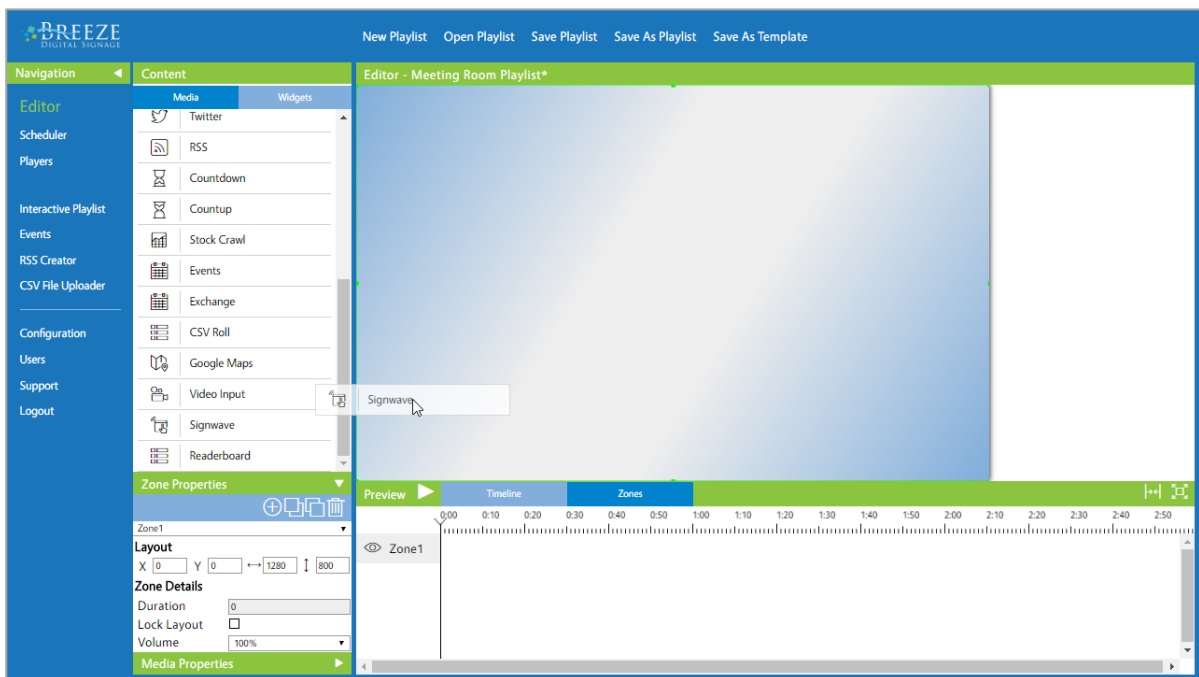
BREEZE
DIGITAL SIGNAGE

New Playlist Open Playlist Save Playlist Save As Playlist Save As Template

Navigation

Editor
Scheduler
Players

Interactive Playlist
Events
RSS Creator
CSV File Uploader

Configuration
Users
Support
Logout

Content

Media Widgets

Twitter
RSS
Countdown
Countup
Stock Crawl
Events
Exchange
CSV Roll
Google Maps
Video Input
Signwave
Readerboard

Signwave

Zone Properties

Zone1

Layout

X 0 Y 0 ⟷ 1280 800

Zone Details

Duration 0
Lock Layout
Volume 100%

Media Properties

Editor - Meeting Room Playlist*

Preview Timeline Zones

0:00 0:10 0:20 0:30 0:40 0:50 1:00 1:10 1:20 1:30 1:40 1:50 2:00 2:10 2:20 2:30 2:40 2:50

Zone1